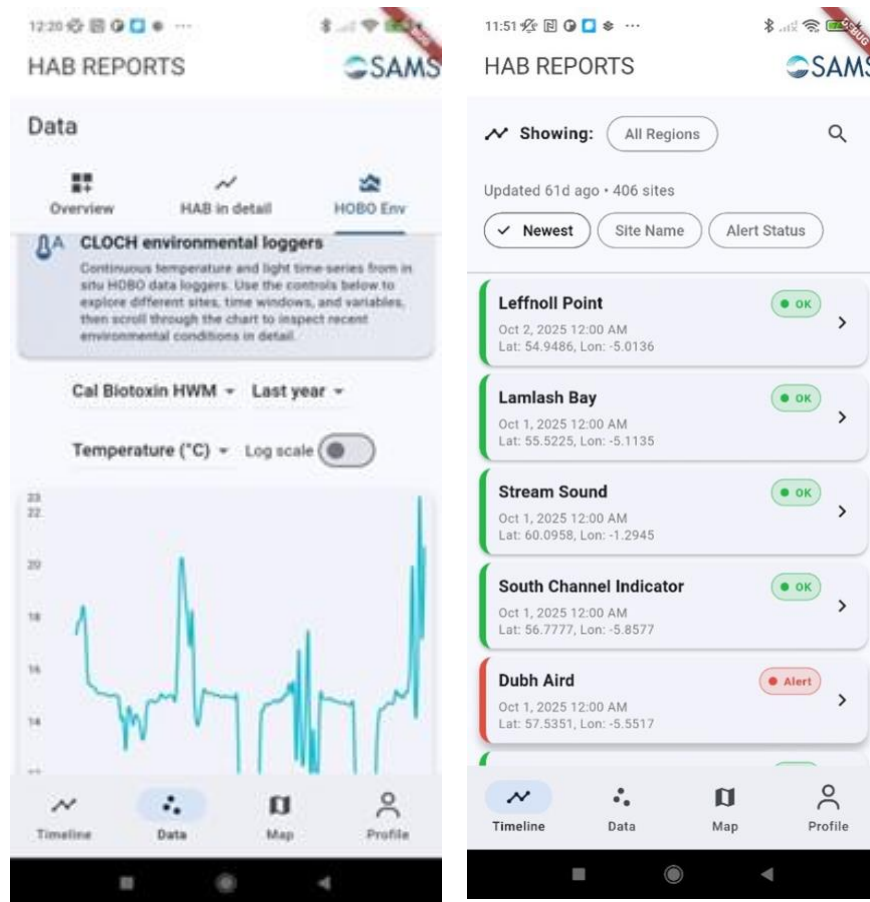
12:20 ···

HAB REPORTS

SAMS

DEBUG

Data

Overview

HAB in detail

HOBO Env

CLOCH environmental loggers

Continuous temperature and light time-series from in situ HOBO data loggers. Use the controls below to explore different sites, time windows, and variables, then scroll through the chart to inspect recent environmental conditions in detail.

Cal Biotoxin HWM

Last year

Temperature (°C)

Log scale

23
22
20
18
16
14

Timeline

Data

Map

Profile

11:51 ···

HAB REPORTS

SAMS

DEBUG

Showing:

All Regions

Updated 61d ago • 406 sites

Newest

Site Name

Alert Status

Leffnoll Point
OK
Oct 2, 2025 12:00 AM
Lat: 54.9486, Lon: -5.0136

Lamlash Bay
OK
Oct 1, 2025 12:00 AM
Lat: 55.5225, Lon: -5.1135

Stream Sound
OK
Oct 1, 2025 12:00 AM
Lat: 60.0958, Lon: -1.2945

South Channel Indicator
OK
Oct 1, 2025 12:00 AM
Lat: 56.7777, Lon: -5.8577

Dubh Aird
Alert
Oct 1, 2025 12:00 AM
Lat: 57.5351, Lon: -5.5517

Timeline

Data

Map

Profile